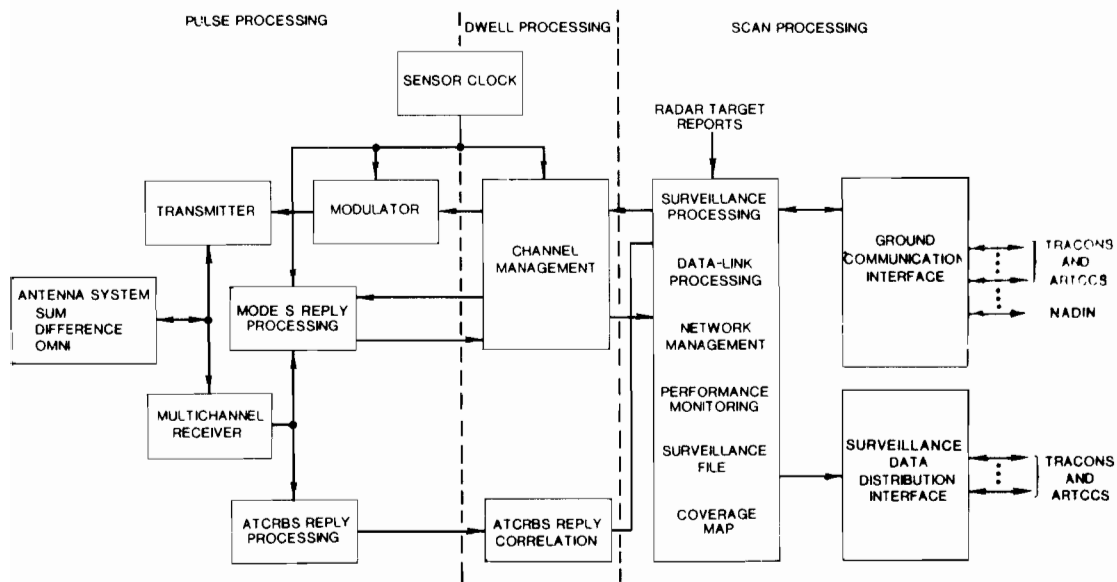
PULSE PROCESSING

DWELL PROCESSING

SCAN PROCESSING

SENSOR CLOCK

RADAR TARGET REPORTS

TRANSMITTER

MODULATOR

CHANNEL MANAGEMENT

SURVEILLANCE PROCESSING

DATA-LINK PROCESSING

NETWORK MANAGEMENT

PERFORMANCE MONITORING

SURVEILLANCE FILE

COVERAGE MAP

GROUND COMMUNICATION INTERFACE

TRACONS AND ARTCCS

NADIN

ANTENNA SYSTEM SUM DIFFERENCE OMNI

MODE S REPLY PROCESSING

MULTICHANNEL RECEIVER

ATCRBS REPLY PROCESSING

ATCRBS REPLY CORRELATION

SURVEILLANCE DATA DISTRIBUTION INTERFACE

TRACONS AND ARTCCS